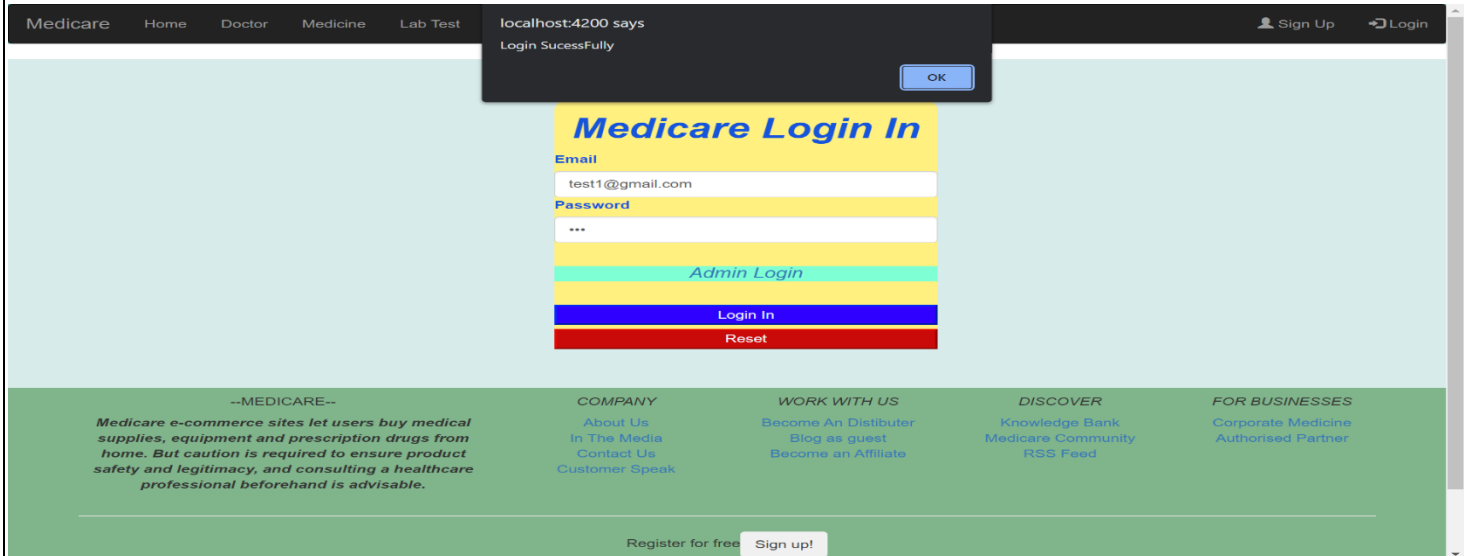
Medicare Home Doctor Medicine Lab Test

Sign Up Login

localhost:4200 says

Login SucessFully

OK

Medicare Login In

Email

test1@gmail.com

Password

•••

Admin Login

Login In

Reset

--MEDICARE--

Medicare e-commerce sites let users buy medical supplies, equipment and prescription drugs from home. But caution is required to ensure product safety and legitimacy, and consulting a healthcare professional beforehand is advisable.

COMPANY

About Us
In The Media
Contact Us
Customer Speak

WORK WITH US

Become An Distibuter
Blog as guest
Become an Affiliate

DISCOVER

Knowledge Bank
Medicare Community
RSS Feed

FOR BUSINESSES

Corporate Medicine
Authorised Partner

Register for free Sign up!